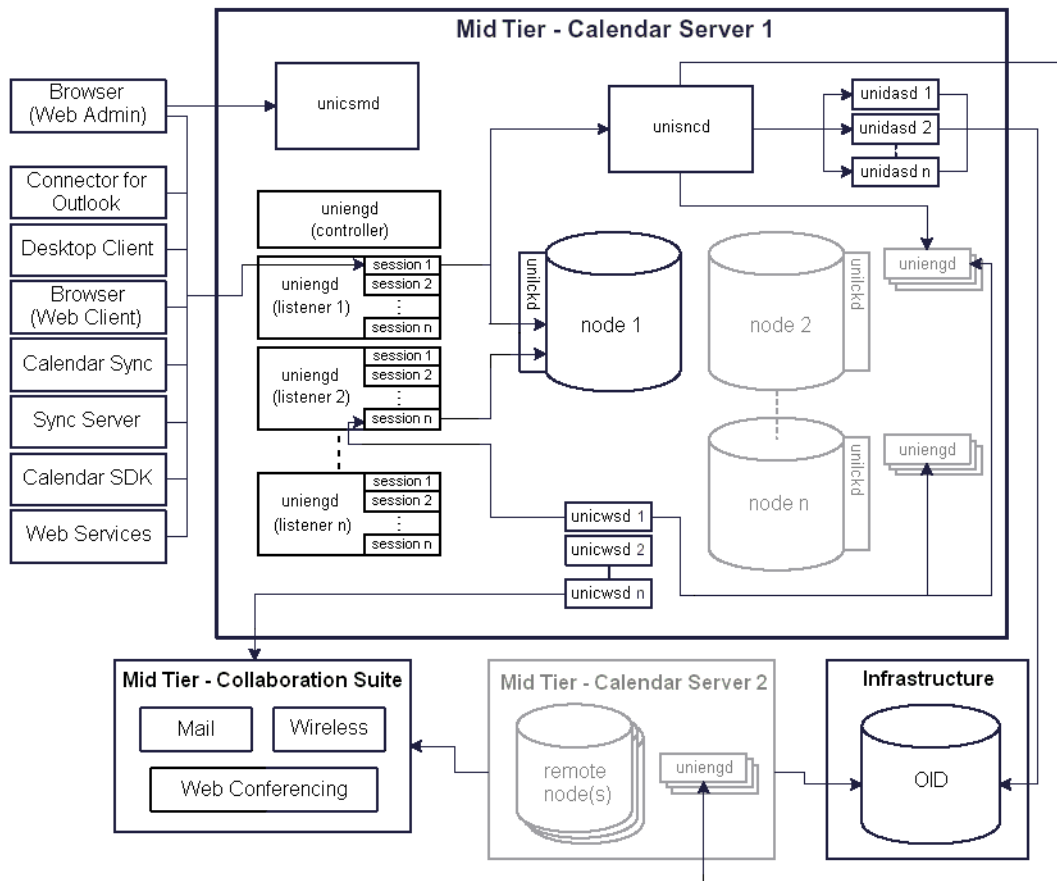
Mid Tier - Calendar Server 1

Browser (Web Admin)

Connector for Outlook

Desktop Client

Browser (Web Client)

Calendar Sync

Sync Server

Calendar SDK

Web Services

unicsmd

uniengd (controller)

uniengd (listener 1)
session 1
session 2
session n

uniengd (listener 2)
session 1
session 2
session n

uniengd (listener n)
session 1
session 2
session n

unisncd

unidasd 1
unidasd 2
unidasd n

uniengd

unilckd
node 1

node 2
unilckd

node n
unilckd

uniengd

unicwsd 1
unicwsd 2
unicwsd n

Mid Tier - Collaboration Suite
Mail
Wireless
Web Conferencing

Mid Tier - Calendar Server 2
remote node(s)
uniengd

Infrastructure
OID